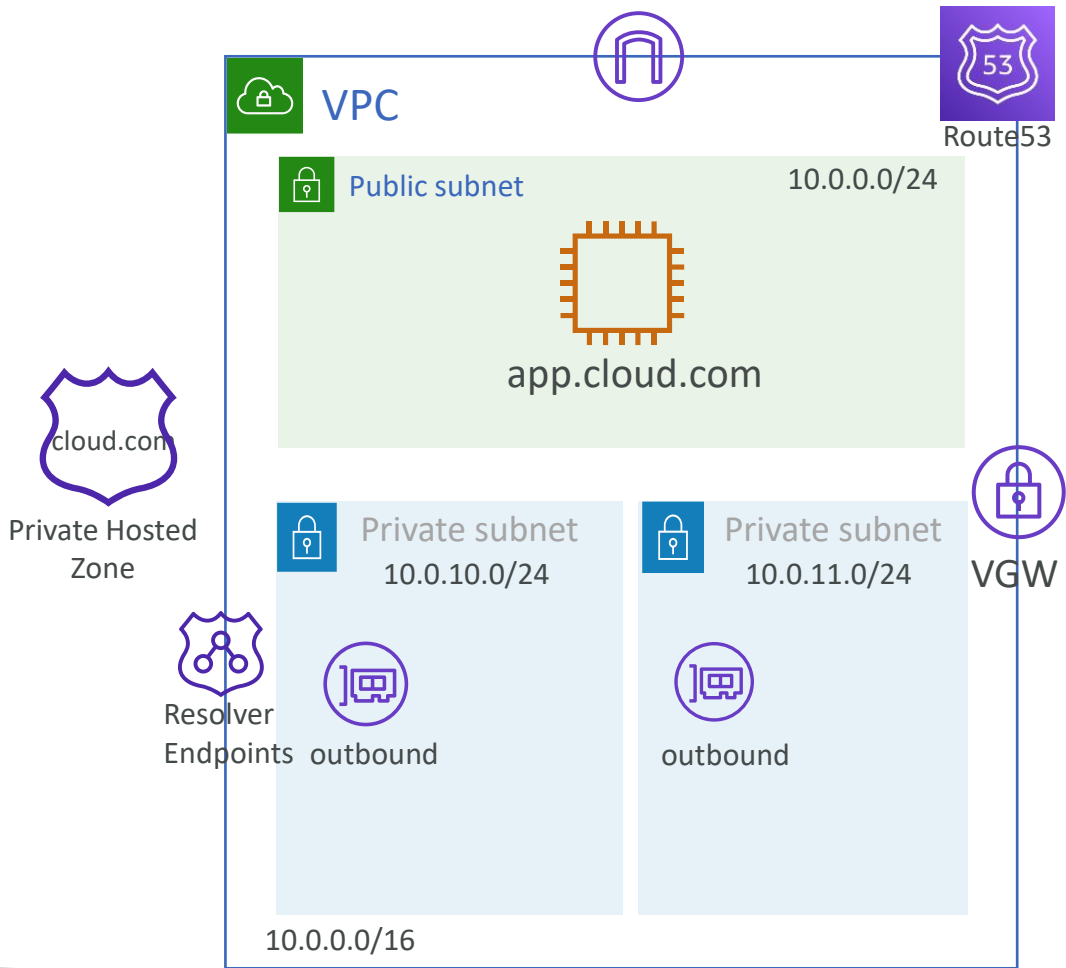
VPC

53

Route53

Public subnet

10.0.0.0/24

app.cloud.com

cloud.com

Private Hosted Zone

Private subnet

10.0.10.0/24

Private subnet

10.0.11.0/24

VGW

Resolver Endpoints

outbound

outbound

10.0.0.0/16